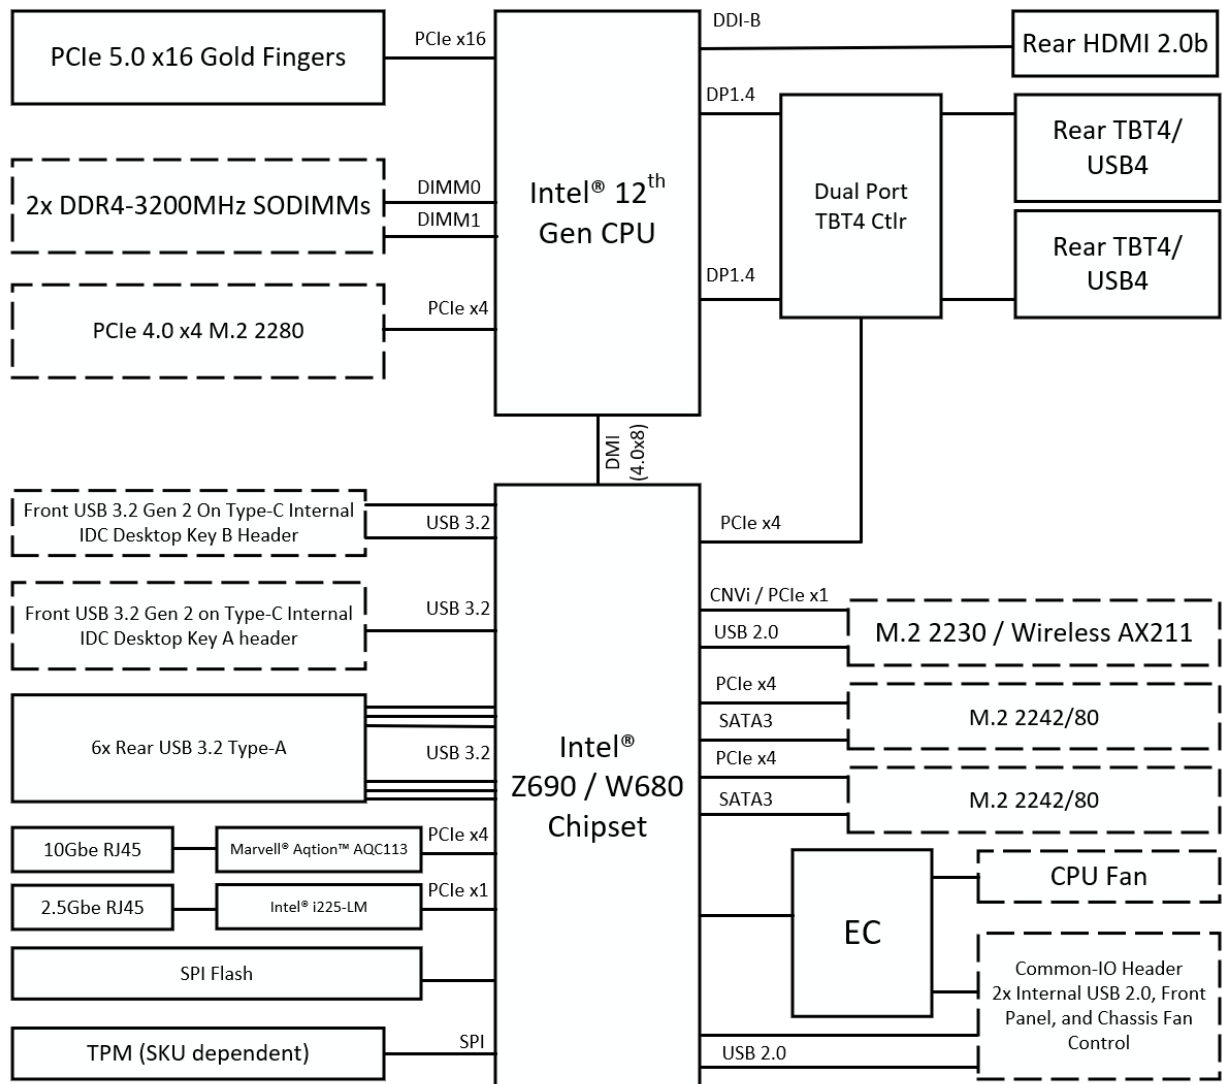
PCIe 5.0 x16 Gold Fingers

PCIe x16

Intel® 12$^{th}$ Gen CPU

DDI-B

Rear HDMI 2.0b

DP1.4

Dual Port TBT4 Ctlr

Rear TBT4/ USB4

Rear TBT4/ USB4

DP1.4

2x DDR4-3200MHz SODIMMs

DIMM0

DIMM1

PCIe 4.0 x4 M.2 2280

PCIe x4

DMI (4.0x8)

Front USB 3.2 Gen 2 On Type-C Internal IDC Desktop Key B Header

USB 3.2

PCIe x4

Front USB 3.2 Gen 2 on Type-C Internal IDC Desktop Key A header

USB 3.2

CNVi / PCIe x1

USB 2.0

M.2 2230 / Wireless AX211

PCIe x4

SATA3

M.2 2242/80

6x Rear USB 3.2 Type-A

USB 3.2

Intel® Z690 / W680 Chipset

PCIe x4

SATA3

M.2 2242/80

10Gbe RJ45

Marvell® Aqtion™ AQC113

PCIe x4

CPU Fan

2.5Gbe RJ45

Intel® i225-LM

PCIe x1

EC

SPI Flash

Common-IO Header 2x Internal USB 2.0, Front Panel, and Chassis Fan Control

TPM (SKU dependent)

SPI

USB 2.0